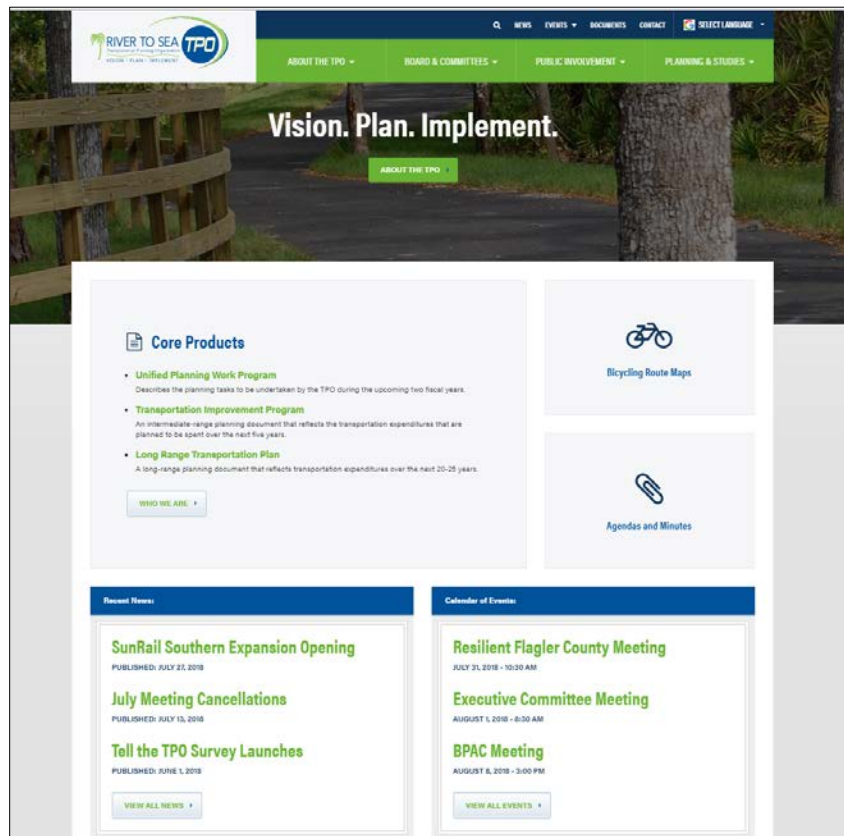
RIVER TO SEA TPO
Transportation Planning Organization
VISION | PLAN | IMPLEMENT

NEWS EVENTS ▾ DOCUMENTS CONTACT SELECT LANGUAGE ▾

ABOUT THE TPO ▾ BOARD & COMMITTEES ▾ PUBLIC INVOLVEMENT ▾ PLANNING & STUDIES ▾

Vision. Plan. Implement.

ABOUT THE TPO

Core Products

• Unified Planning Work Program
Describes the planning tasks to be undertaken by the TPO during the upcoming two fiscal years.

• Transportation Improvement Program
An intermediate-range planning document that reflects the transportation expenditures that are planned to be spent over the next five years.

• Long Range Transportation Plan
A long-range planning document that reflects transportation expenditures over the next 20-25 years.

WHO WE ARE ›

Bicycling Route Maps

Agendas and Minutes

Recent News:

SunRail Southern Expansion Opening
PUBLISHED: JULY 27, 2018

July Meeting Cancellations
PUBLISHED: JULY 13, 2018

Tell the TPO Survey Launches
PUBLISHED: JUNE 1, 2018

VIEW ALL NEWS ›

Calendar of Events:

Resilient Flagler County Meeting
JULY 31, 2018 - 10:30 AM

Executive Committee Meeting
AUGUST 1, 2018 - 8:30 AM

BPAC Meeting
AUGUST 8, 2018 - 3:00 PM

VIEW ALL EVENTS ›